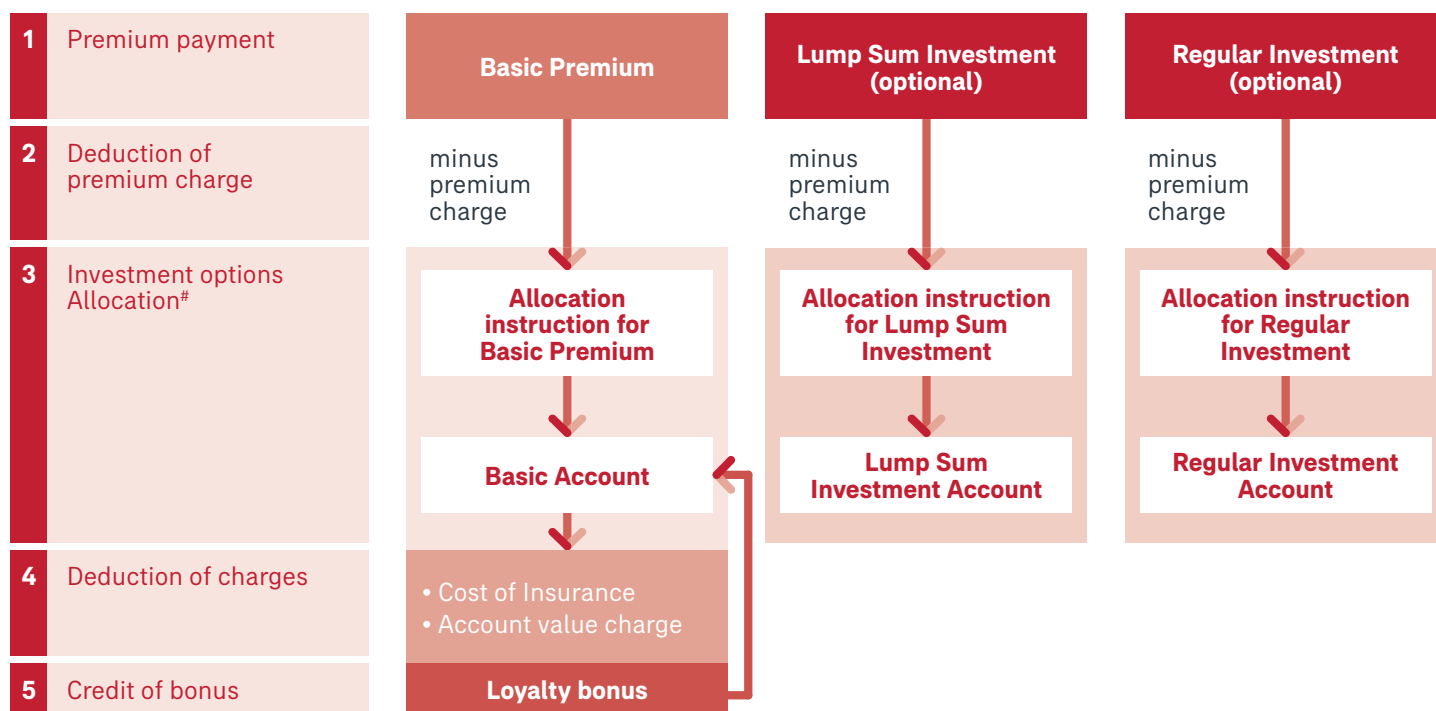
1 Premium payment

2 Deduction of premium charge

3 Investment options Allocation#

4 Deduction of charges

5 Credit of bonus

Basic Premium

minus premium charge

Allocation instruction for Basic Premium

Basic Account

• Cost of Insurance
• Account value charge

Loyalty bonus

Lump Sum Investment (optional)

minus premium charge

Allocation instruction for Lump Sum Investment

Lump Sum Investment Account

Regular Investment (optional)

minus premium charge

Allocation instruction for Regular Investment

Regular Investment Account